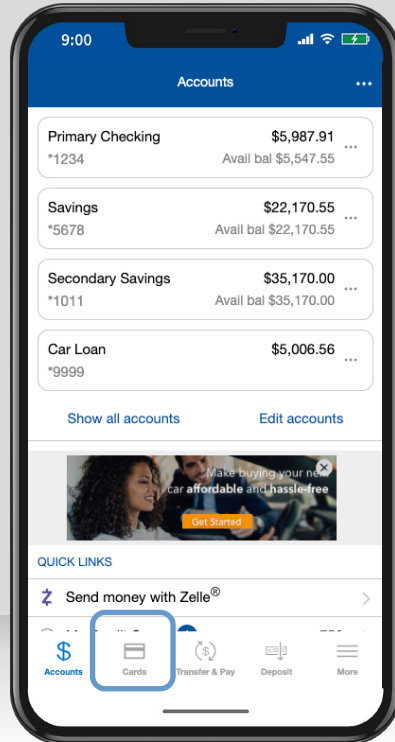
9:00

Accounts

Primary Checking
*1234
$5,987.91
Avail bal $5,547.55

Savings
*5678
$22,170.55
Avail bal $22,170.55

Secondary Savings
*1011
$35,170.00
Avail bal $35,170.00

Car Loan
*9999
$5,006.56

Show all accounts
Edit accounts

Make buying your next car affordable and hassle-free
Get Started

QUICK LINKS

Send money with Zelle®

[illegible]

Accounts
Cards
Transfer & Pay
Deposit
More